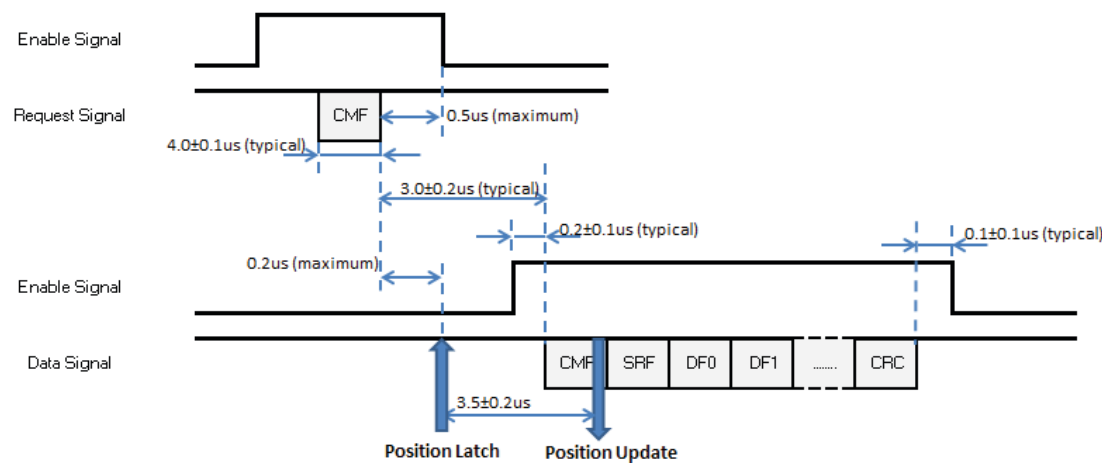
Enable Signal

Request Signal

CMF

0.5us (maximum)

4.0±0.1us (typical)

3.0±0.2us (typical)

0.2±0.1us (typical)

0.1±0.1us (typical)

0.2us (maximum)

Enable Signal

Data Signal

CMF

SRF

DF0

DF1

.......

CRC

3.5±0.2us

Position Latch

Position Update